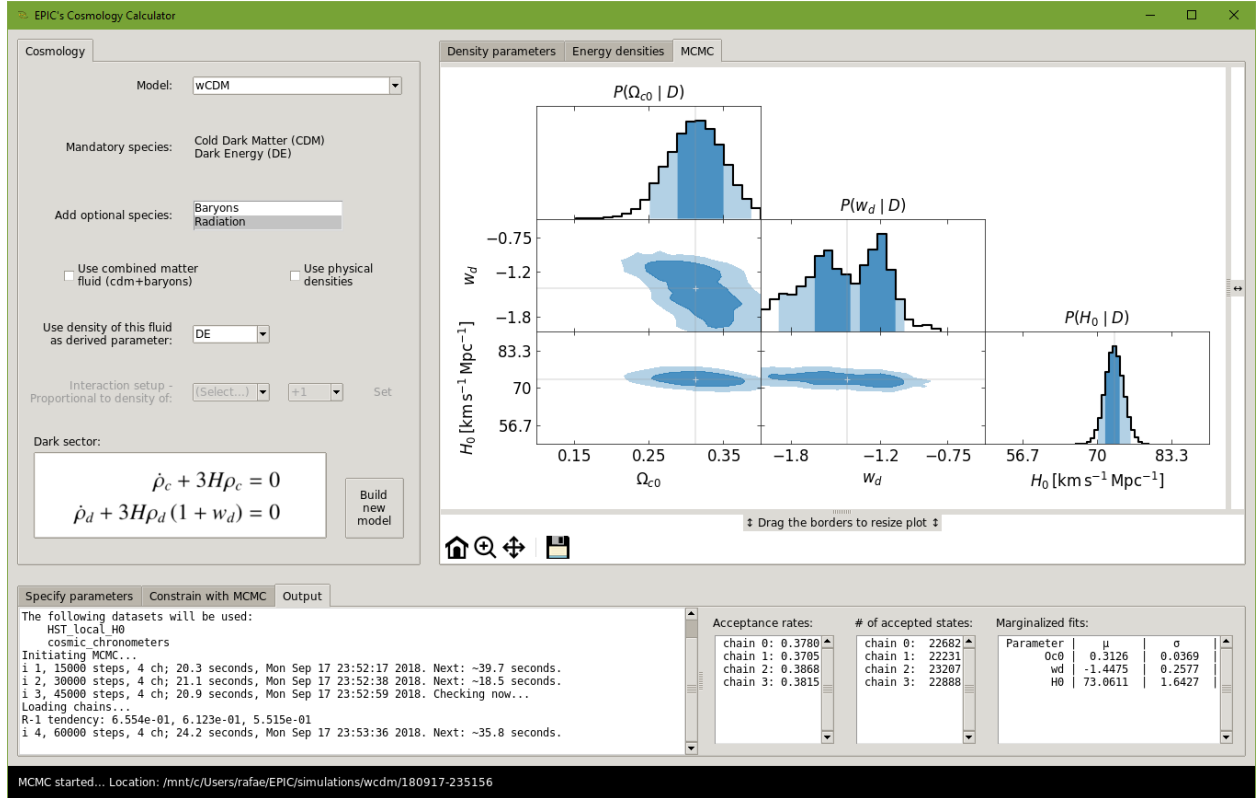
EPIC's Cosmology Calculator

Cosmology

Model: wCDM

Mandatory species: Cold Dark Matter (CDM)
Dark Energy (DE)

Add optional species: Baryons
Radiation

Use combined matter fluid (cdm+baryons)

Use physical densities

Use density of this fluid as derived parameter: DE

Interaction setup - Proportional to density of: (Select...) +1 Set

Dark sector:

$\dot{\rho}_c + 3H\rho_c = 0$
$\dot{\rho}_d + 3H\rho_d(1 + w_d) = 0$

Build new model

Density parameters | Energy densities | MCMC

$P(\Omega_{c0} \mid D)$

$P(w_d \mid D)$

$P(H_0 \mid D)$

$w_d$

−0.75
−1.2
−1.8

$H_0\,[\mathrm{km\,s^{-1}\,Mpc^{-1}}]$

83.3
70
56.7

0.15 0.25 0.35
$\Omega_{c0}$

−1.8 −1.2 −0.75
$w_d$

56.7 70 83.3
$H_0\,[\mathrm{km\,s^{-1}\,Mpc^{-1}}]$

↕ Drag the borders to resize plot ↕

Specify parameters | Constrain with MCMC | Output

The following datasets will be used:
HST_local_H0
cosmic_chronometers
Initiating MCMC...
i 1, 15000 steps, 4 ch; 20.3 seconds, Mon Sep 17 23:52:17 2018. Next: ~39.7 seconds.
i 2, 30000 steps, 4 ch; 21.1 seconds, Mon Sep 17 23:52:38 2018. Next: ~18.5 seconds.
i 3, 45000 steps, 4 ch; 20.9 seconds, Mon Sep 17 23:52:59 2018. Checking now...
Loading chains...
R-1 tendency: 6.554e-01, 6.123e-01, 5.515e-01
i 4, 60000 steps, 4 ch; 24.2 seconds, Mon Sep 17 23:53:36 2018. Next: ~35.8 seconds.

Acceptance rates:
chain 0: 0.3780
chain 1: 0.3705
chain 2: 0.3868
chain 3: 0.3815

# of accepted states:
chain 0: 22682
chain 1: 22231
chain 2: 23207
chain 3: 22888

Marginalized fits:

| Parameter | μ | σ |
|---|---|---|
| Oc0 | 0.3126 | 0.0369 |
| wd | -1.4475 | 0.2577 |
| H0 | 73.0611 | 1.6427 |

MCMC started... Location: /mnt/c/Users/rafae/EPIC/simulations/wcdm/180917-235156